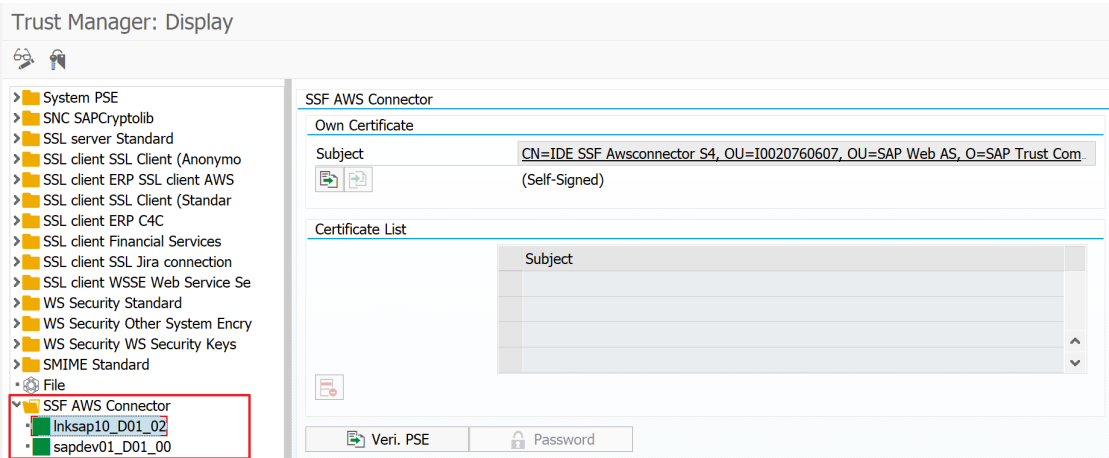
Trust Manager: Display

System PSE
SNC SAPCryptolib
SSL server Standard
SSL client SSL Client (Anonymo
SSL client ERP SSL client AWS
SSL client SSL Client (Standar
SSL client ERP C4C
SSL client Financial Services
SSL client SSL Jira connection
SSL client WSSE Web Service Se
WS Security Standard
WS Security Other System Encry
WS Security WS Security Keys
SMIME Standard
File
SSF AWS Connector
lnksap10_D01_02
sapdev01_D01_00

SSF AWS Connector

Own Certificate

Subject CN=IDE SSF Awsconnector S4, OU=I0020760607, OU=SAP Web AS, O=SAP Trust Com

(Self-Signed)

Certificate List

| Subject |
|---|
| |
| |
| |
| |

Veri. PSE
Password